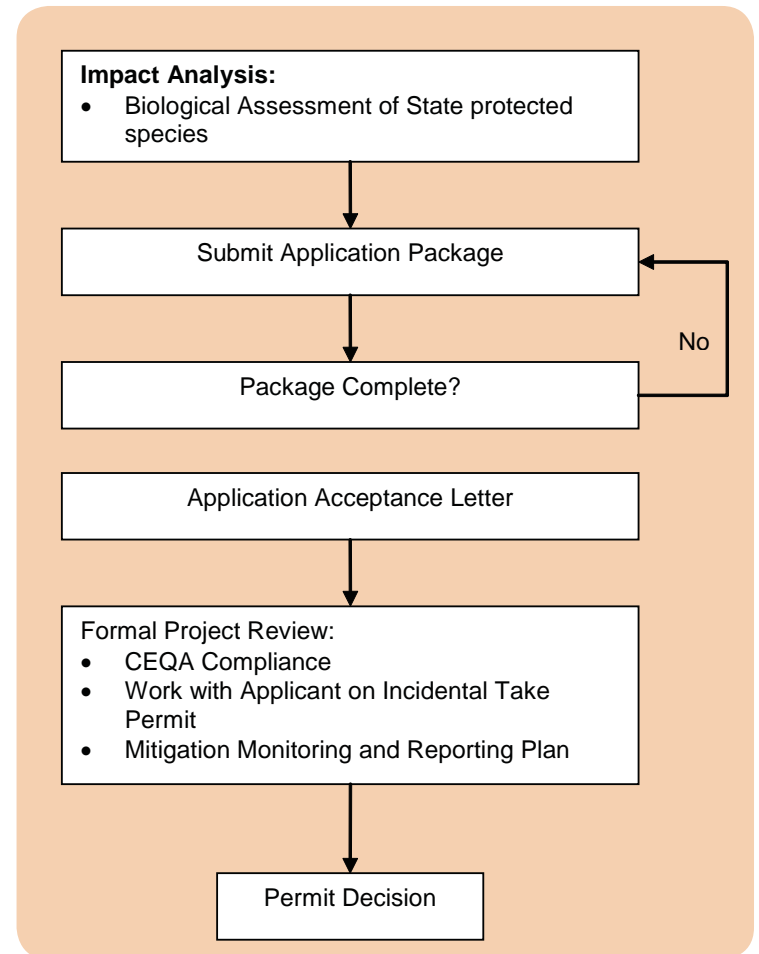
**Impact Analysis:**
- Biological Assessment of State protected species

Submit Application Package

No

Package Complete?

Application Acceptance Letter

Formal Project Review:
- CEQA Compliance
- Work with Applicant on Incidental Take Permit
- Mitigation Monitoring and Reporting Plan

Permit Decision